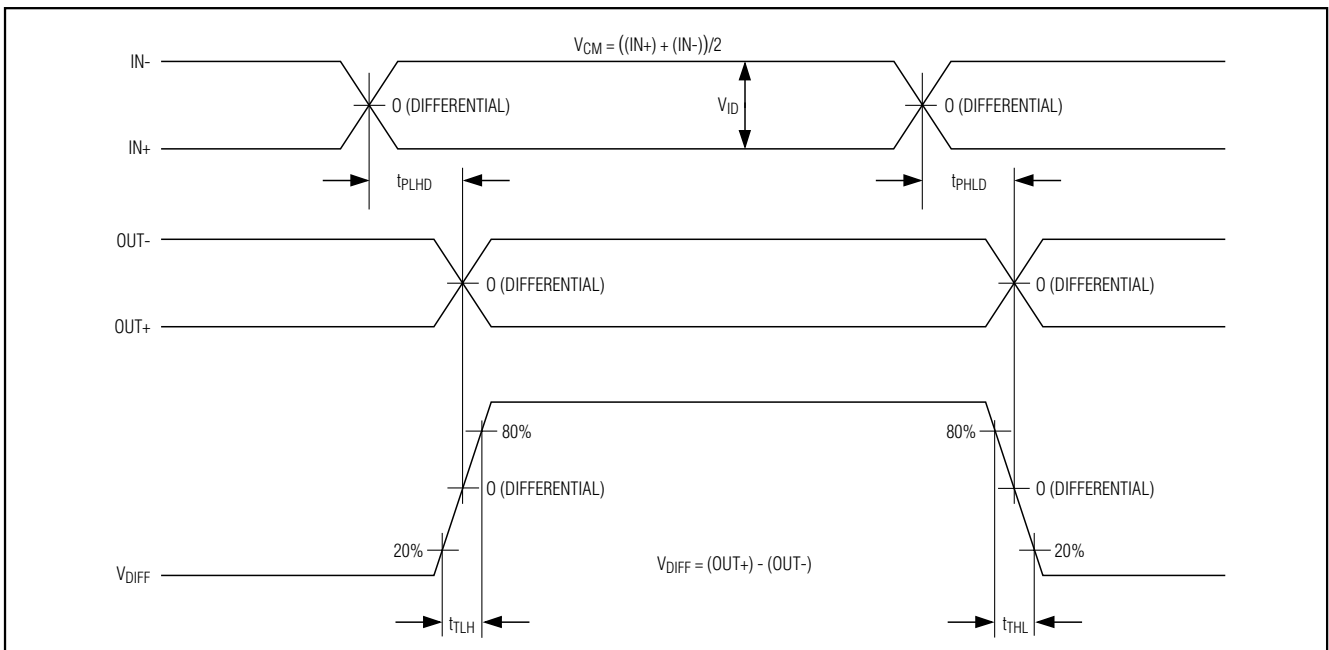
$V_{CM} = ((IN+) + (IN-))/2$

IN-

0 (DIFFERENTIAL)

$V_{ID}$

0 (DIFFERENTIAL)

IN+

$t_{PLHD}$

$t_{PHLD}$

OUT-

0 (DIFFERENTIAL)

0 (DIFFERENTIAL)

OUT+

80%

80%

0 (DIFFERENTIAL)

0 (DIFFERENTIAL)

20%

20%

$V_{DIFF}$

$V_{DIFF} = (OUT+) - (OUT-)$

$t_{TLH}$

$t_{THL}$